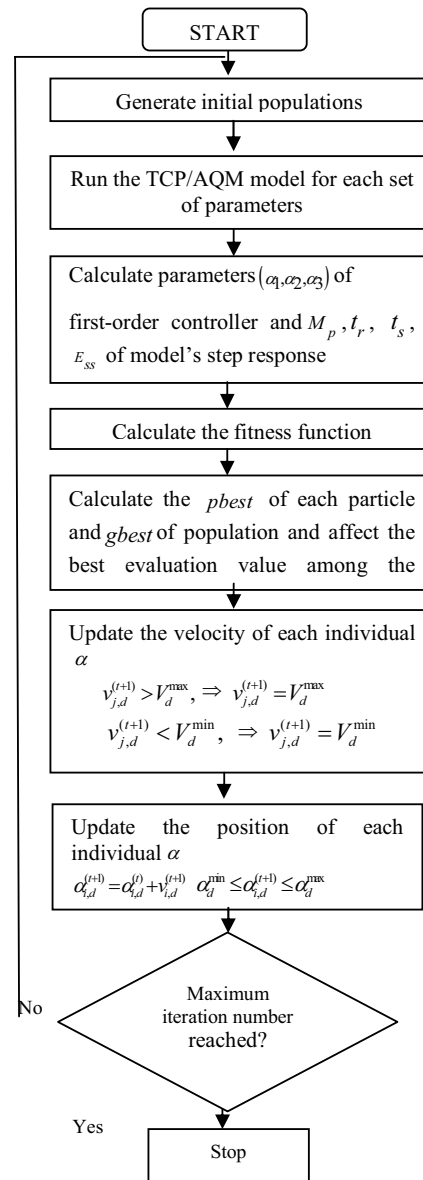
START

Generate initial populations

Run the TCP/AQM model for each set of parameters

Calculate parameters $(\alpha_1, \alpha_2, \alpha_3)$ of first-order controller and $M_p, t_r, t_s, E_{ss}$ of model's step response

Calculate the fitness function

Calculate the $pbest$ of each particle and $gbest$ of population and affect the best evaluation value among the

Update the velocity of each individual $\alpha$
$v_{j,d}^{(t+1)} > V_d^{\max}, \Rightarrow v_{j,d}^{(t+1)} = V_d^{\max}$
$v_{j,d}^{(t+1)} < V_d^{\min}, \Rightarrow v_{j,d}^{(t+1)} = V_d^{\min}$

Update the position of each individual $\alpha$
$\alpha_{i,d}^{(t+1)} = \alpha_{i,d}^{(t)} + v_{i,d}^{(t+1)}$ $\alpha_d^{\min} \leq \alpha_{i,d}^{(t+1)} \leq \alpha_d^{\max}$

Maximum iteration number reached?

No

Yes

Stop